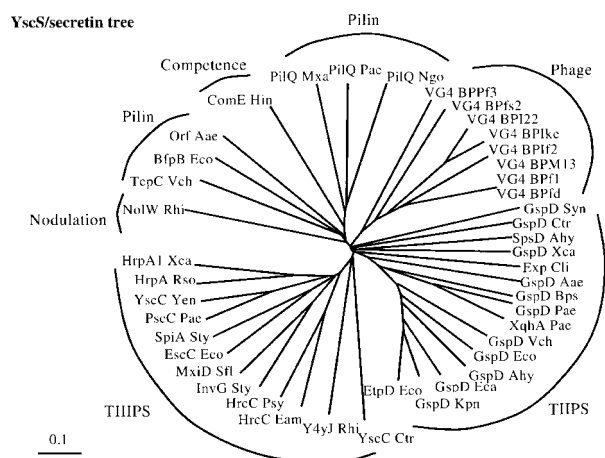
YscS/secretin tree

Pilin

Competence

Phage

PilQ Mxa
PilQ Pac
PilQ Ngo
ComE Hin
VG4 BPPf3
VG4 BPfs2
VG4 BPI22
VG4 BPIke
VG4 BPIf2
VG4 BPM13
VG4 BPf1
VG4 BPfd

Pilin

Orf Aae
BfpB Eco
TcpC Vch

Nodulation

NolW Rhi

GspD Syn
GspD Ctr
SpsD Ahy
GspD Xca
Exp Cli
GspD Aae
GspD Bps
GspD Pae
XqhA Pae
GspD Vch
GspD Eco
GspD Ahy
GspD Eca
GspD Kpn
EtpD Eco

HrpA1 Xca
HrpA Rso
YscC Yen
PscC Pae
SpiA Sty
EscC Eco
MxiD Sfl
InvG Sty
HrcC Psy
HrcC Eam
Y4yJ Rhi
YscC Ctr

TIIIPS

TIIPS

0.1